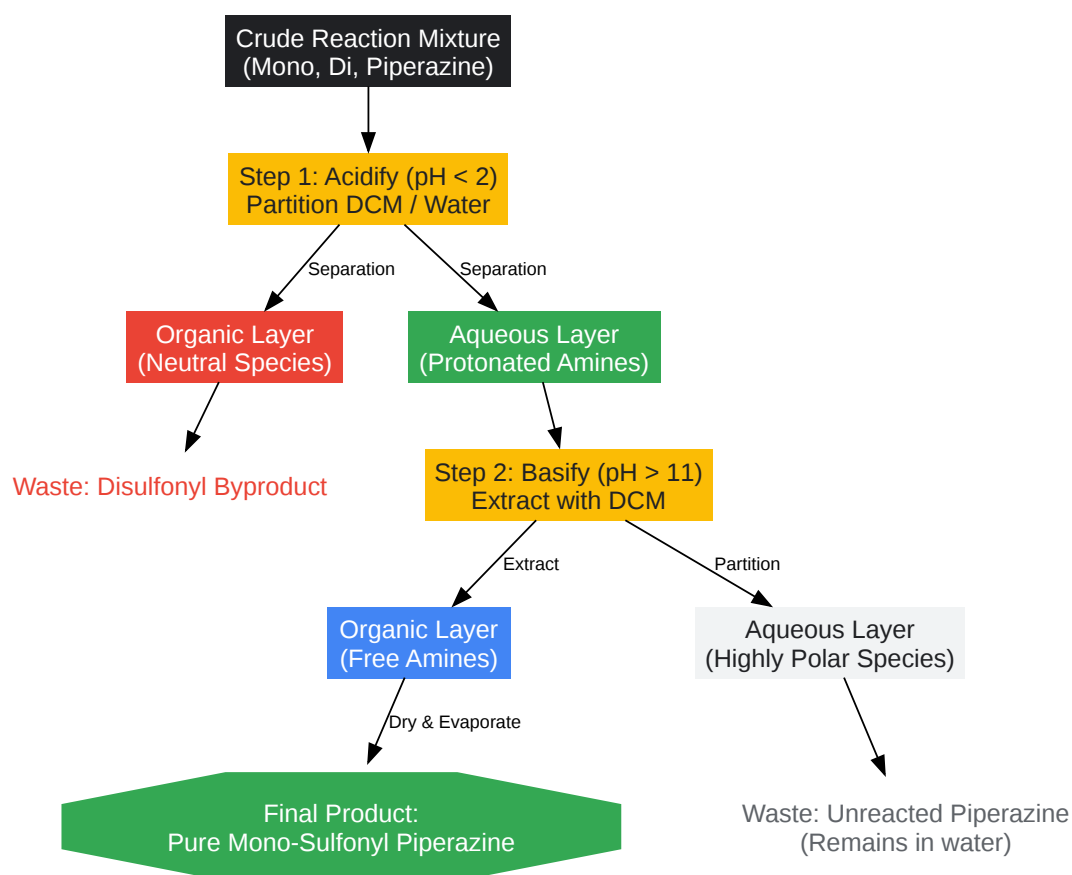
Crude Reaction Mixture
(Mono, Di, Piperazine)

Step 1: Acidify (pH < 2)
Partition DCM / Water

Separation

Separation

Organic Layer
(Neutral Species)

Aqueous Layer
(Protonated Amines)

Waste: Disulfonyl Byproduct

Step 2: Basify (pH > 11)
Extract with DCM

Extract

Partition

Organic Layer
(Free Amines)

Aqueous Layer
(Highly Polar Species)

Dry & Evaporate

Final Product:
Pure Mono-Sulfonyl Piperazine

Waste: Unreacted Piperazine
(Remains in water)